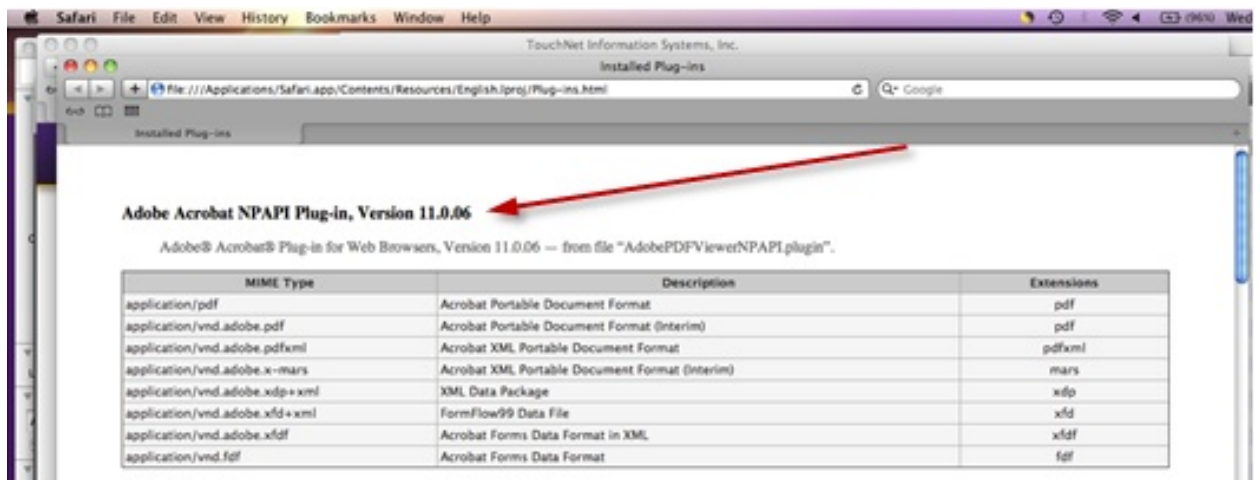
Safari File Edit View History Bookmarks Window Help

(96%) Wed

TouchNet Information Systems, Inc.

Installed Plug-ins

file:///Applications/Safari.app/Contents/Resources/English.lproj/Plug-ins.html

Q- Google

Installed Plug-ins

Adobe Acrobat NPAPI Plug-in, Version 11.0.06

Adobe® Acrobat® Plug-in for Web Browsers, Version 11.0.06 — from file "AdobePDFViewerNPAPI.plugin".

| MIME Type | Description | Extensions |
|---|---|---|
| application/pdf | Acrobat Portable Document Format | pdf |
| application/vnd.adobe.pdf | Acrobat Portable Document Format (Interim) | pdf |
| application/vnd.adobe.pdfxml | Acrobat XML Portable Document Format | pdfxml |
| application/vnd.adobe.x-mars | Acrobat XML Portable Document Format (Interim) | mars |
| application/vnd.adobe.xdp+xml | XML Data Package | xdp |
| application/vnd.adobe.xfd+xml | FormFlow99 Data File | xfd |
| application/vnd.adobe.xfdf | Acrobat Forms Data Format in XML | xfdf |
| application/vnd.fdf | Acrobat Forms Data Format | fdf |